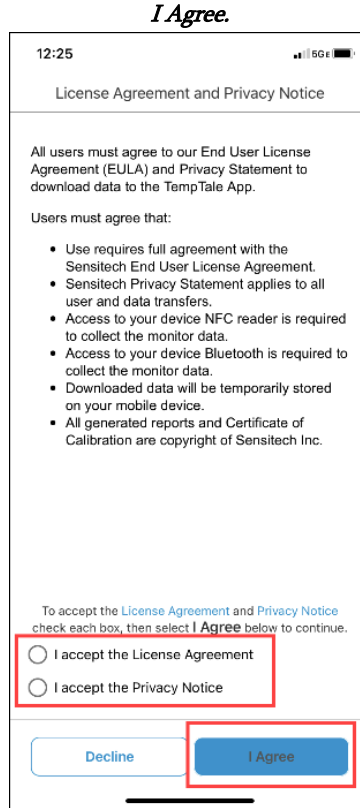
I Agree.

12:25

5GE

License Agreement and Privacy Notice

All users must agree to our End User License Agreement (EULA) and Privacy Statement to download data to the TempTale App.

Users must agree that:

- Use requires full agreement with the Sensitech End User License Agreement.
- Sensitech Privacy Statement applies to all user and data transfers.
- Access to your device NFC reader is required to collect the monitor data.
- Access to your device Bluetooth is required to collect the monitor data.
- Downloaded data will be temporarily stored on your mobile device.
- All generated reports and Certificate of Calibration are copyright of Sensitech Inc.

To accept the License Agreement and Privacy Notice check each box, then select I Agree below to continue.

I accept the License Agreement

I accept the Privacy Notice

Decline

I Agree